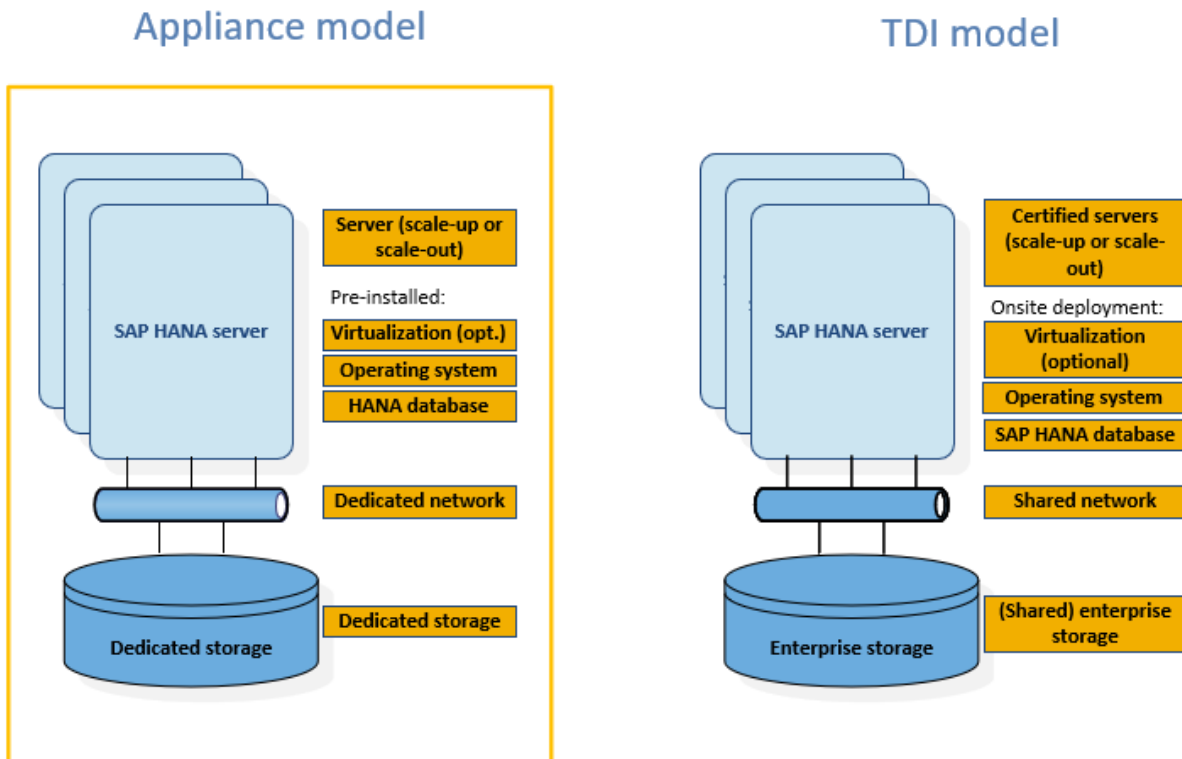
Appliance model

SAP HANA server

Server (scale-up or scale-out)

Pre-installed:

Virtualization (opt.)

Operating system

HANA database

Dedicated network

Dedicated storage

Dedicated storage

TDI model

SAP HANA server

Certified servers (scale-up or scale-out)

Onsite deployment:

Virtualization (optional)

Operating system

SAP HANA database

Shared network

Enterprise storage

(Shared) enterprise storage